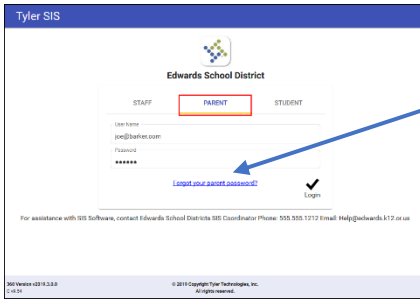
Tyler SIS

Edwards School District

STAFF PARENT STUDENT

User Name
joe@barker.com

Password
••••••

I forgot your parent password?

Login

For assistance with SIS Software, contact Edwards School Districts SIS Coordinator Phone: 555.555.1212 Email: Help@edwards.k12.or.us

360 Version v2019.2.0.0
2.16.54

© 2019 Copyright Tyler Technologies, Inc.
All rights reserved.